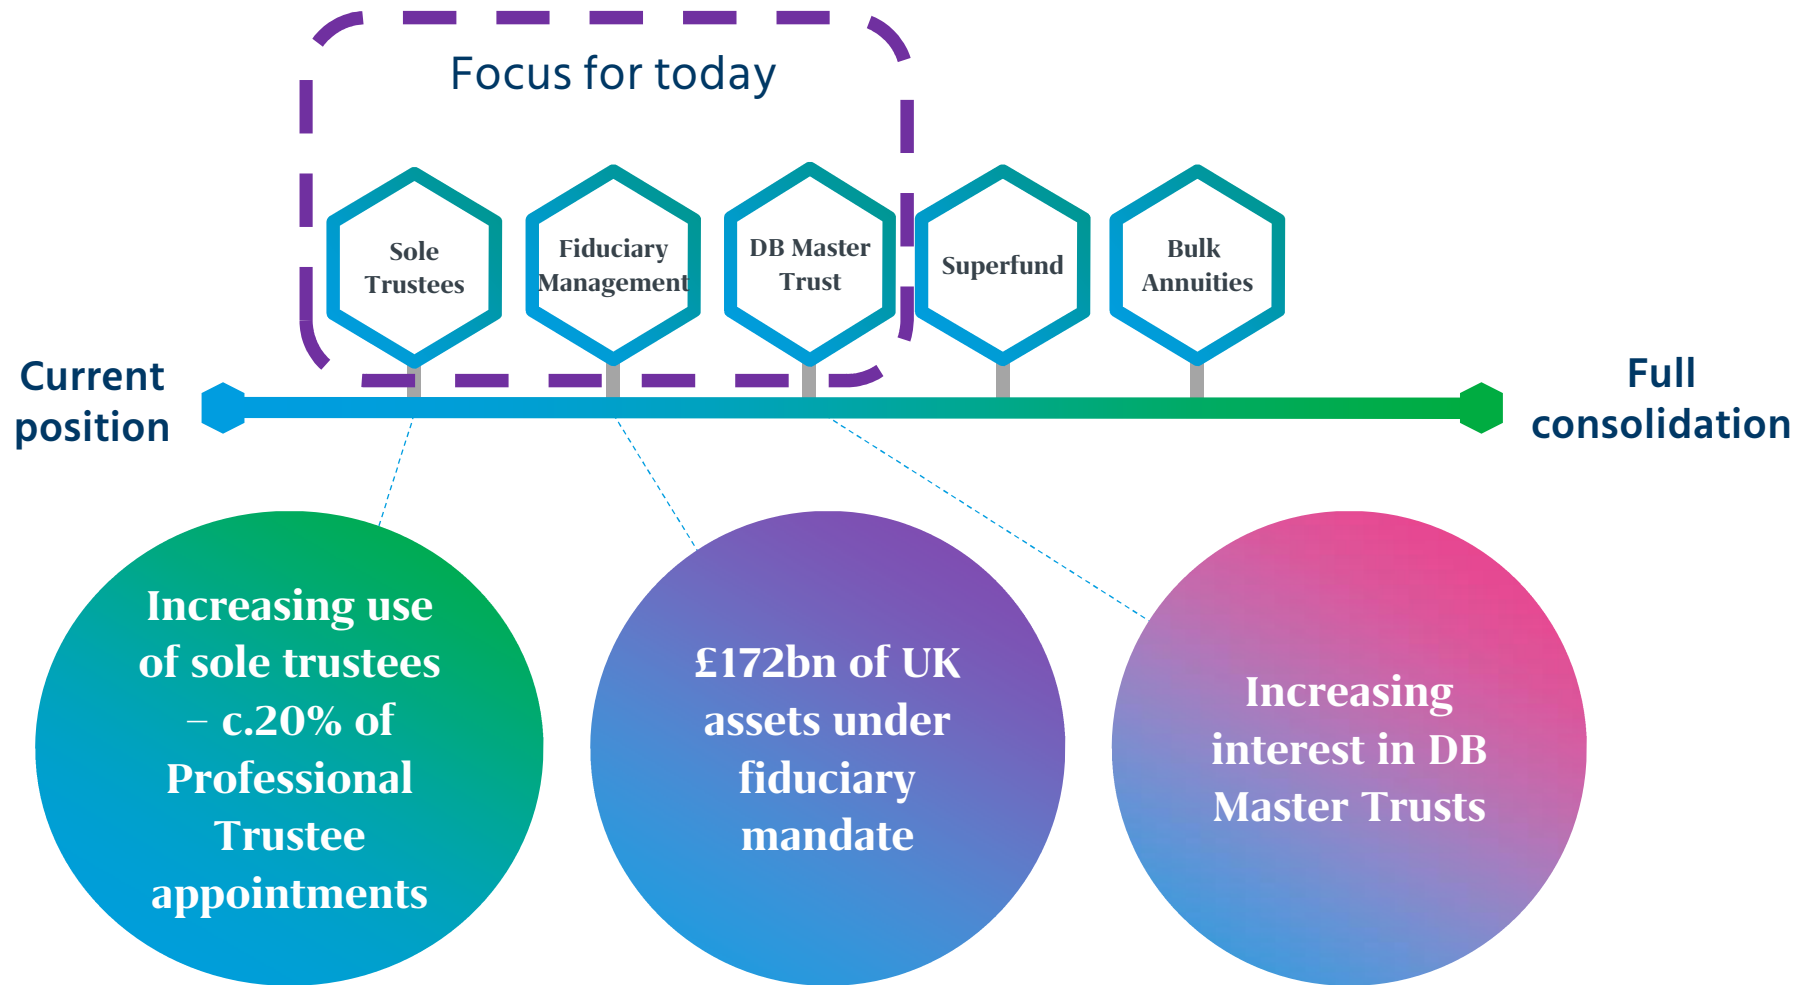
Focus for today

Sole Trustees

Fiduciary Management

DB Master Trust

Superfund

Bulk Annuities

Current position

Full consolidation

Increasing use of sole trustees – c.20% of Professional Trustee appointments

£172bn of UK assets under fiduciary mandate

Increasing interest in DB Master Trusts